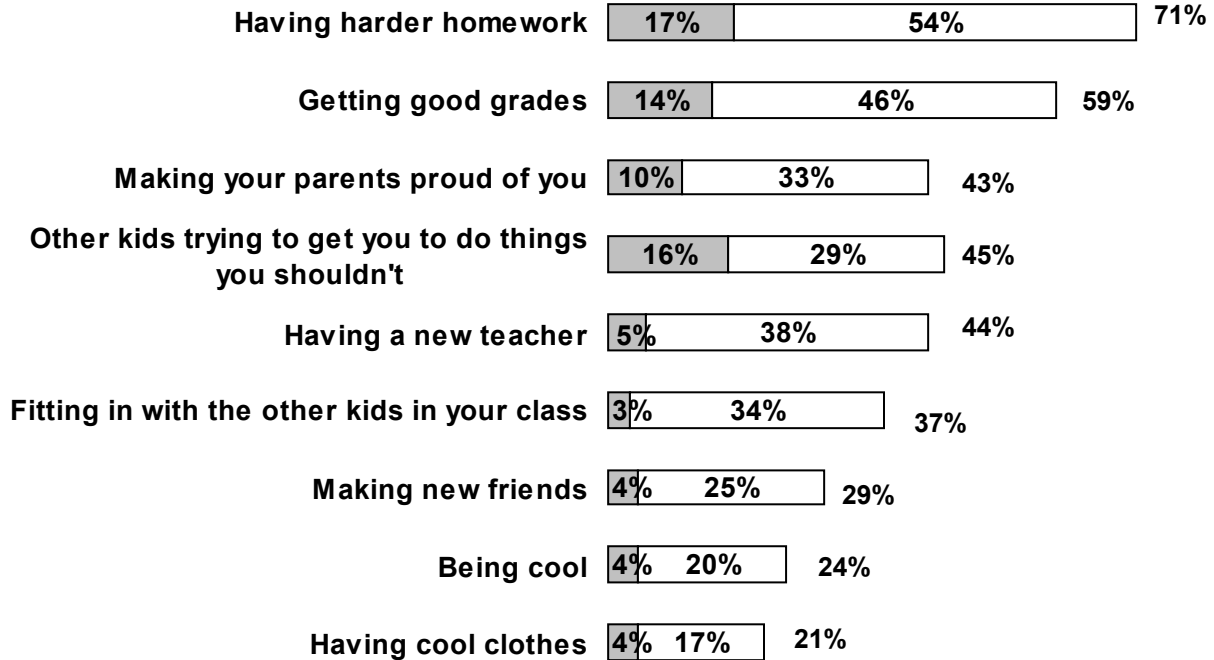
Having harder homework 17% 54% 71%

Getting good grades 14% 46% 59%

Making your parents proud of you 10% 33% 43%

Other kids trying to get you to do things you shouldn't 16% 29% 45%

Having a new teacher 5% 38% 44%

Fitting in with the other kids in your class 3% 34% 37%

Making new friends 4% 25% 29%

Being cool 4% 20% 24%

Having cool clothes 4% 17% 21%